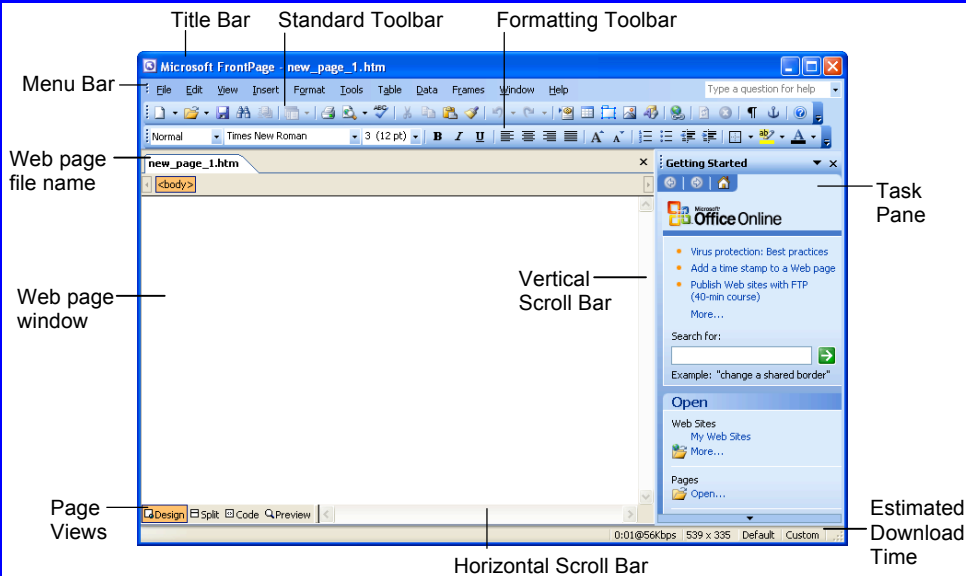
Title Bar

Standard Toolbar

Formatting Toolbar

Menu Bar

Microsoft FrontPage - new_page_1.htm

File Edit View Insert Format Tools Table Data Frames Window Help

Type a question for help

Normal

Times New Roman

3 (12 pt)

Web page file name

new_page_1.htm

<body>

Getting Started

Task Pane

Microsoft Office Online

Virus protection: Best practices

Add a time stamp to a Web page

Publish Web sites with FTP (40-min course)

More...

Search for:

Example: "change a shared border"

Open

Web Sites

My Web Sites

More...

Pages

Open...

Web page window

Vertical Scroll Bar

Page Views

Design Split Code Preview

0:01@56Kbps 539 x 335 Default Custom

Estimated Download Time

Horizontal Scroll Bar